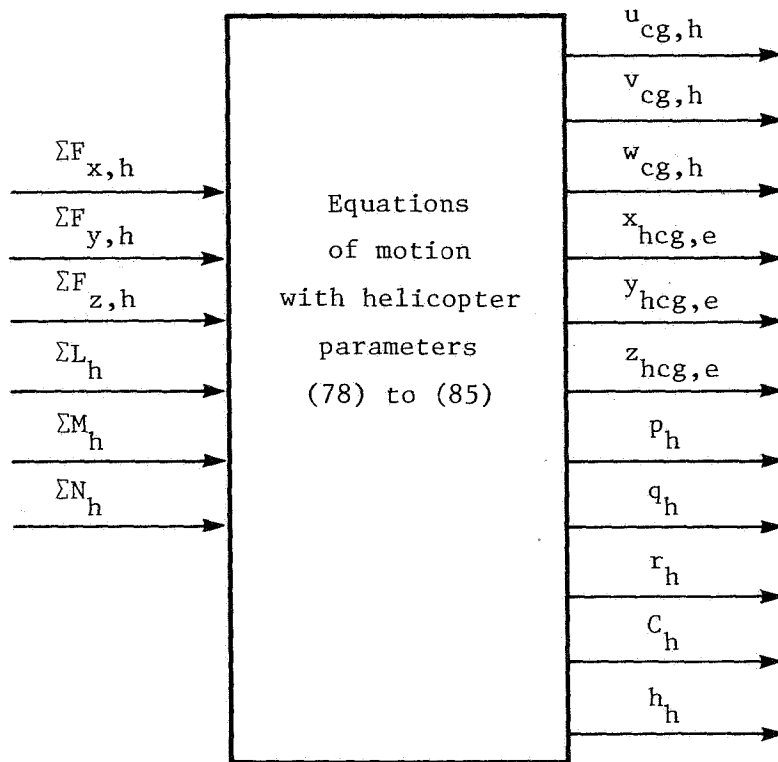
$\Sigma F_{x,h}$

$\Sigma F_{y,h}$

$\Sigma F_{z,h}$

$\Sigma L_h$

$\Sigma M_h$

$\Sigma N_h$

Equations of motion with helicopter parameters (78) to (85)

$u_{cg,h}$

$v_{cg,h}$

$w_{cg,h}$

$x_{hcg,e}$

$y_{hcg,e}$

$z_{hcg,e}$

$p_h$

$q_h$

$r_h$

$C_h$

$h_h$